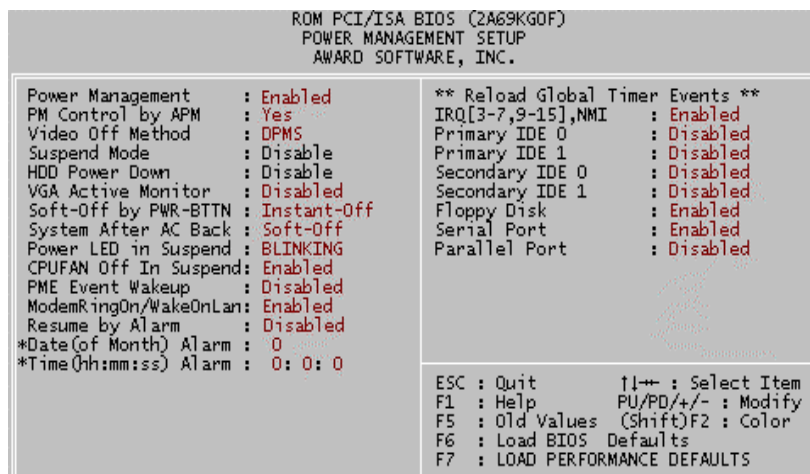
ROM PCI/ISA BIOS (2A69KG0F)
POWER MANAGEMENT SETUP
AWARD SOFTWARE, INC.

Power Management : Enabled
PM Control by APM : Yes
Video Off Method : DPMS
Suspend Mode : Disable
HDD Power Down : Disable
VGA Active Monitor : Disabled
Soft-Off by PWR-BTTN : Instant-Off
System After AC Back : Soft-Off
Power LED in Suspend : BLINKING
CPUFAN Off In Suspend: Enabled
PME Event Wakeup : Disabled
ModemRingOn/WakeOnLan: Enabled
Resume by Alarm : Disabled
*Date(of Month) Alarm : 0
*Time(hh:mm:ss) Alarm : 0: 0: 0

** Reload Global Timer Events **
IRQ[3-7,9-15],NMI : Enabled
Primary IDE 0 : Disabled
Primary IDE 1 : Disabled
Secondary IDE 0 : Disabled
Secondary IDE 1 : Disabled
Floppy Disk : Enabled
Serial Port : Enabled
Parallel Port : Disabled

ESC : Quit ↑↓→← : Select Item
F1 : Help PU/PD/+/- : Modify
F5 : Old Values (Shift)F2 : Color
F6 : Load BIOS Defaults
F7 : LOAD PERFORMANCE DEFAULTS